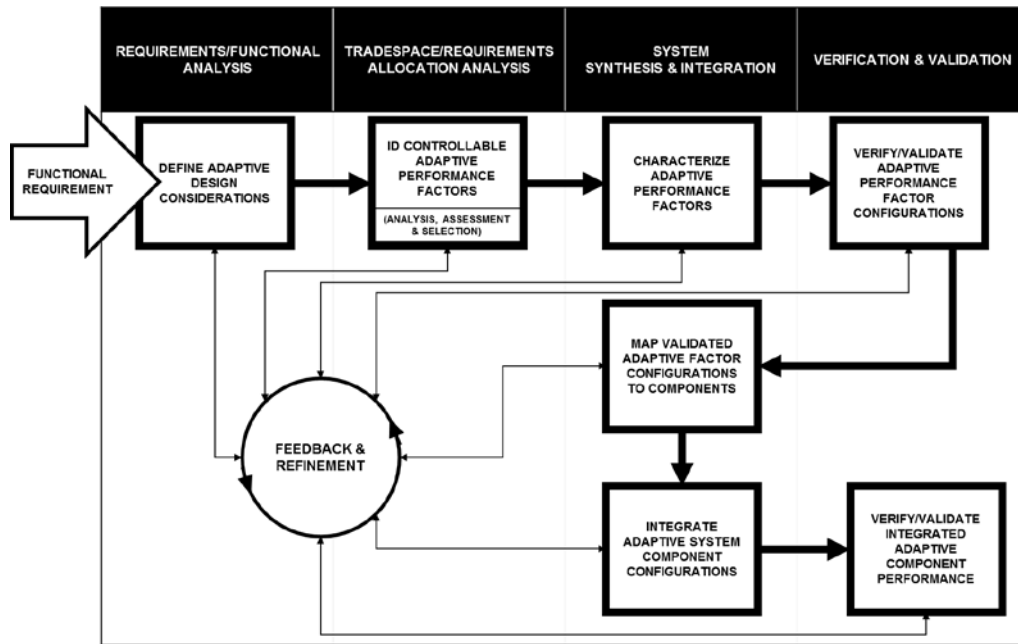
REQUIREMENTS/FUNCTIONAL ANALYSIS

TRADESPACE/REQUIREMENTS ALLOCATION ANALYSIS

SYSTEM SYNTHESIS & INTEGRATION

VERIFICATION & VALIDATION

FUNCTIONAL REQUIREMENT

DEFINE ADAPTIVE DESIGN CONSIDERATIONS

ID CONTROLLABLE ADAPTIVE PERFORMANCE FACTORS

(ANALYSIS, ASSESSMENT & SELECTION)

CHARACTERIZE ADAPTIVE PERFORMANCE FACTORS

VERIFY/VALIDATE ADAPTIVE PERFORMANCE FACTOR CONFIGURATIONS

MAP VALIDATED ADAPTIVE FACTOR CONFIGURATIONS TO COMPONENTS

FEEDBACK & REFINEMENT

INTEGRATE ADAPTIVE SYSTEM COMPONENT CONFIGURATIONS

VERIFY/VALIDATE INTEGRATED ADAPTIVE COMPONENT PERFORMANCE